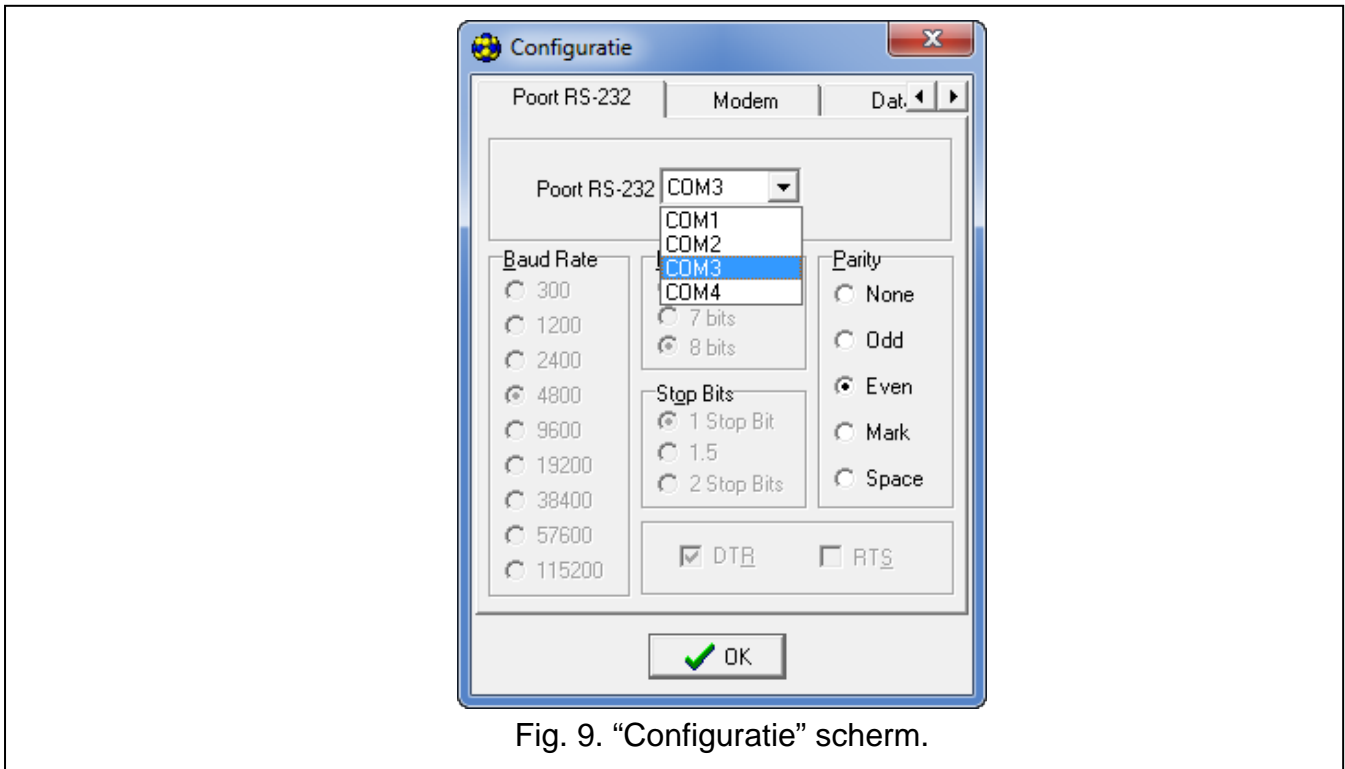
Configuratie

Poort RS-232 | Modem | Dat

Poort RS-232 COM3

COM1
COM2
COM3
COM4

Baud Rate
300
1200
2400
4800
9600
19200
38400
57600
115200

7 bits
8 bits

Stop Bits
1 Stop Bit
1.5
2 Stop Bits

Parity
None
Odd
Even
Mark
Space

DTR
RTS

OK

Fig. 9. “Configuratie” scherm.